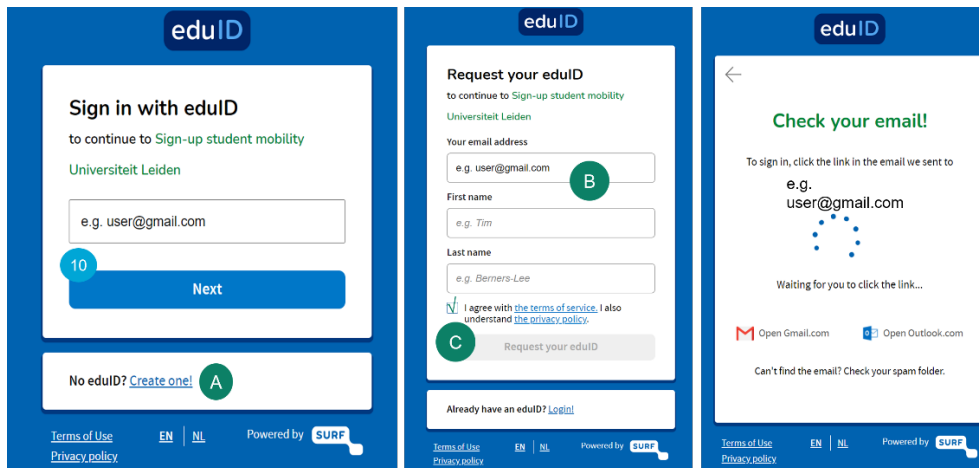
eduID

Sign in with eduID

to continue to Sign-up student mobility

Universiteit Leiden

e.g. user@gmail.com

10

Next

No eduID? Create one!

A

Terms of Use

Privacy policy

EN | NL

Powered by SURF

eduID

Request your eduID

to continue to Sign-up student mobility

Universiteit Leiden

Your email address

e.g. user@gmail.com

B

First name

e.g. Tim

Last name

e.g. Berners-Lee

I agree with the terms of service. I also understand the privacy policy.

C

Request your eduID

Already have an eduID? Login!

Terms of Use

Privacy policy

EN | NL

Powered by SURF

eduID

Check your email!

To sign in, click the link in the email we sent to

e.g. user@gmail.com

Waiting for you to click the link...

Open Gmail.com

Open Outlook.com

Can't find the email? Check your spam folder.

Terms of Use

Privacy policy

EN | NL

Powered by SURF